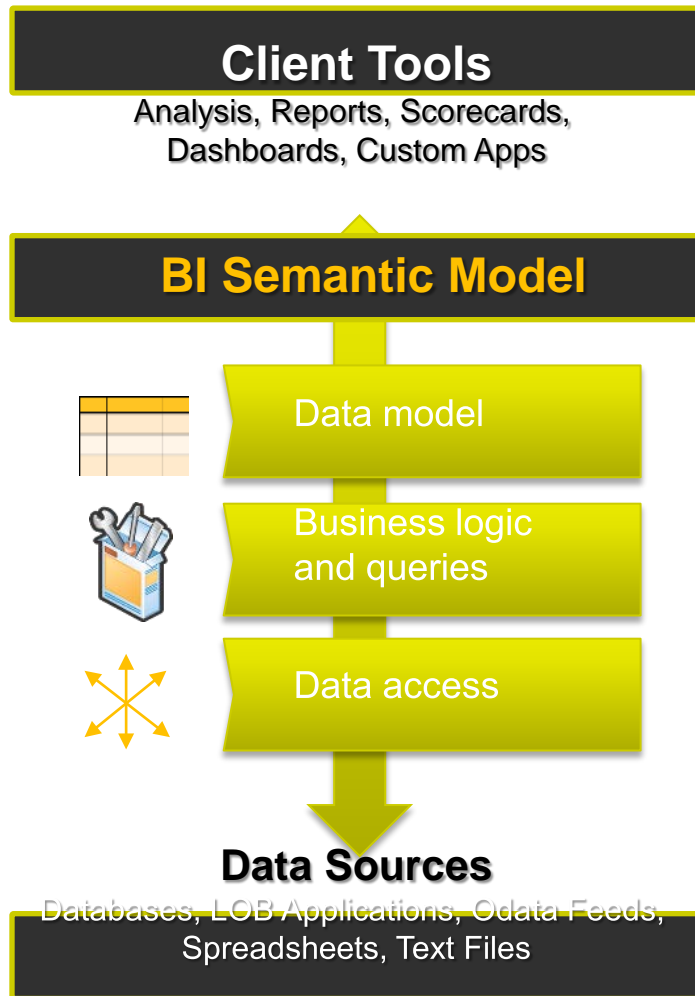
Client Tools
Analysis, Reports, Scorecards, Dashboards, Custom Apps

BI Semantic Model

Data model

Business logic and queries

Data access

Data Sources
Databases, LOB Applications, Odata Feeds, Spreadsheets, Text Files